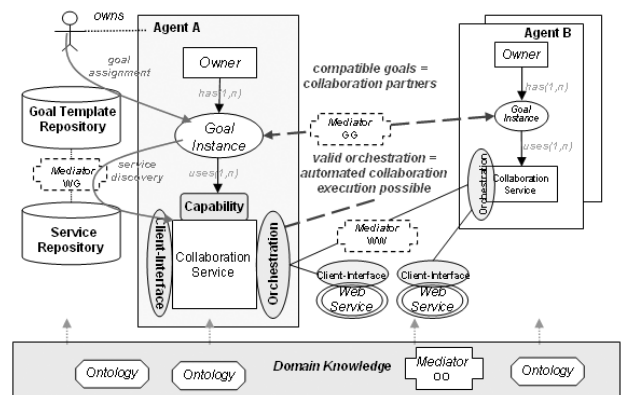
owns

Agent A

goal assignment

Owner

has(1,n)

Goal Template Repository

Goal Instance

Mediator WG

service discovery

uses(1,n)

Capability

Service Repository

Client-Interface

Collaboration Service

Orchestration

compatible goals = collaboration partners

Mediator GG

valid orchestration = automated collaboration execution possible

Mediator WW

Agent B

Owner

has(1,n)

Goal Instance

uses(1,n)

Orchestration

Collaboration Service

Client-Interface

Web Service

Client-Interface

Web Service

Domain Knowledge

Ontology

Ontology

Mediator OO

Ontology